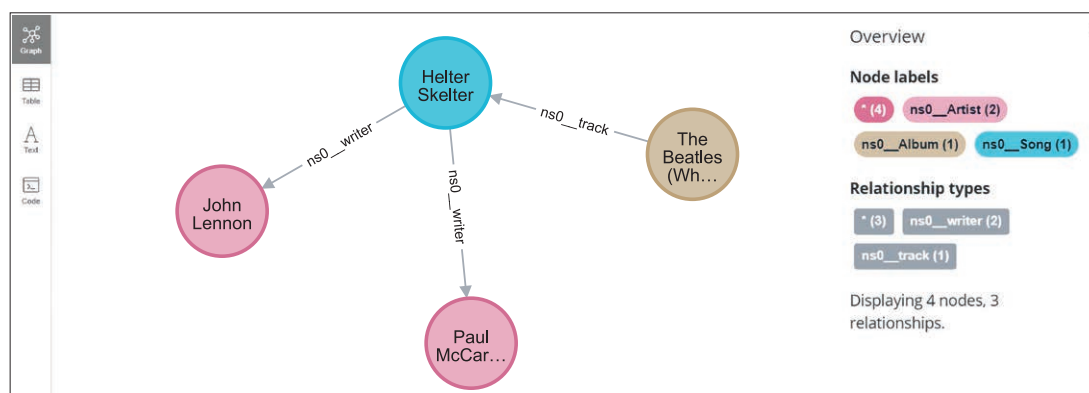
Graph

Table

Text

Code

Helter Skelter

ns0__writer

ns0__track

The Beatles (Wh…

John Lennon

ns0__writer

Paul McCar…

Overview

Node labels

* (4)

ns0__Artist (2)

ns0__Album (1)

ns0__Song (1)

Relationship types

* (3)

ns0__writer (2)

ns0__track (1)

Displaying 4 nodes, 3 relationships.